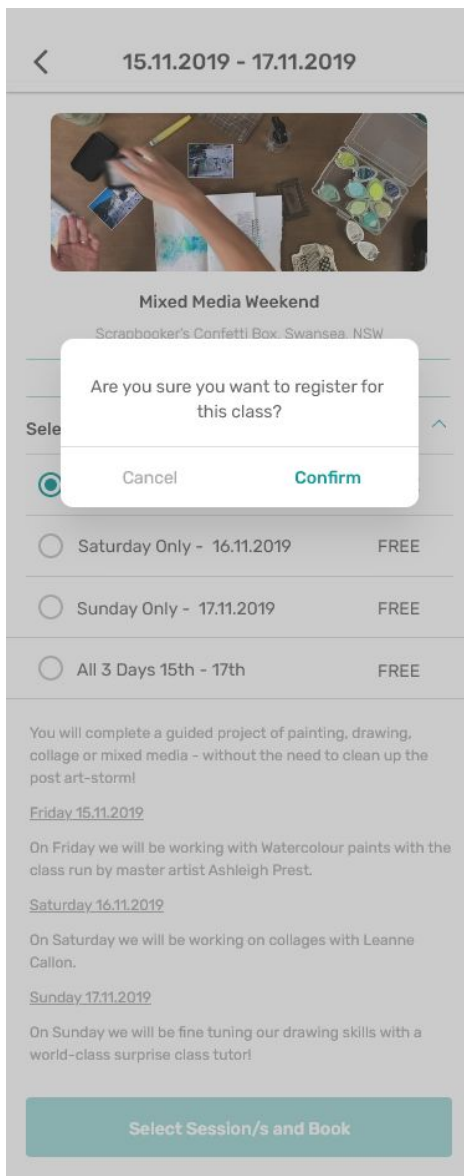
15.11.2019 - 17.11.2019

Mixed Media Weekend

Scrapbooker's Confetti Box, Swansea, NSW

Sele

Are you sure you want to register for this class?

Cancel

Confirm

Saturday Only - 16.11.2019 FREE

Sunday Only - 17.11.2019 FREE

All 3 Days 15th - 17th FREE

You will complete a guided project of painting, drawing, collage or mixed media - without the need to clean up the post art-storm!

Friday 15.11.2019

On Friday we will be working with Watercolour paints with the class run by master artist Ashleigh Prest.

Saturday 16.11.2019

On Saturday we will be working on collages with Leanne Callon.

Sunday 17.11.2019

On Sunday we will be fine tuning our drawing skills with a world-class surprise class tutor!

Select Session/s and Book